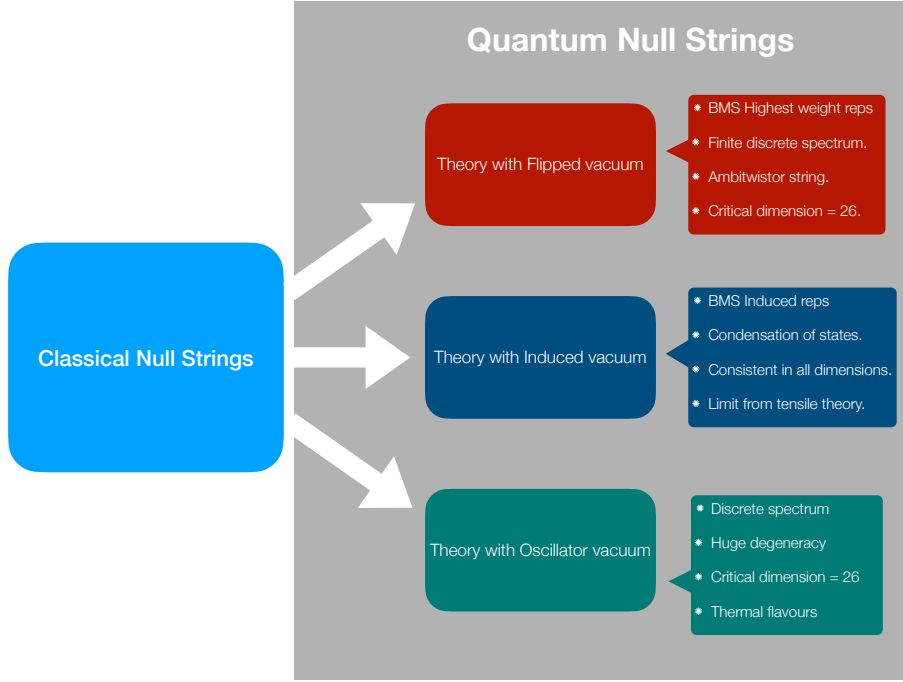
Quantum Null Strings

Classical Null Strings

Theory with Flipped vacuum

- BMS Highest weight reps
- Finite discrete spectrum.
- Ambitwistor string.
- Critical dimension = 26.

Theory with Induced vacuum

- BMS Induced reps
- Condensation of states.
- Consistent in all dimensions.
- Limit from tensile theory.

Theory with Oscillator vacuum

- Discrete spectrum
- Huge degeneracy
- Critical dimension = 26
- Thermal flavours